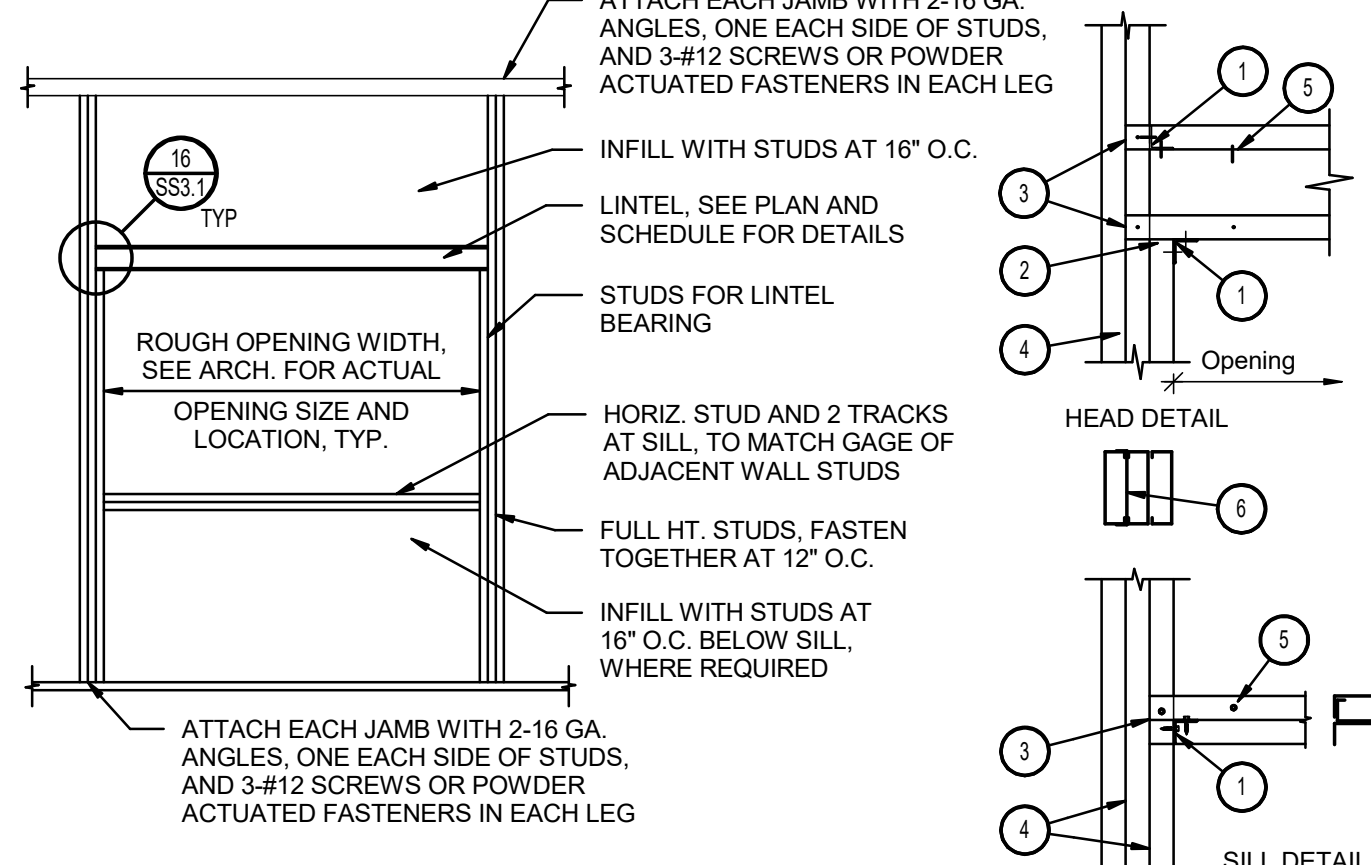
ATTACH EACH JAMB WITH 2-16 GA. ANGLES, ONE EACH SIDE OF STUDS, AND 3-#12 SCREWS OR POWDER ACTUATED FASTENERS IN EACH LEG

16
SS3.1
TYP

INFILL WITH STUDS AT 16" O.C.

LINTEL, SEE PLAN AND SCHEDULE FOR DETAILS

STUDS FOR LINTEL BEARING

ROUGH OPENING WIDTH, SEE ARCH. FOR ACTUAL

OPENING SIZE AND LOCATION, TYP.

HORIZ. STUD AND 2 TRACKS AT SILL, TO MATCH GAGE OF ADJACENT WALL STUDS

FULL HT. STUDS, FASTEN TOGETHER AT 12" O.C.

INFILL WITH STUDS AT 16" O.C. BELOW SILL, WHERE REQUIRED

ATTACH EACH JAMB WITH 2-16 GA. ANGLES, ONE EACH SIDE OF STUDS, AND 3-#12 SCREWS OR POWDER ACTUATED FASTENERS IN EACH LEG

1
5
3
2
1
4
Opening

HEAD DETAIL

6

5
3
1
4

SILL DETAIL